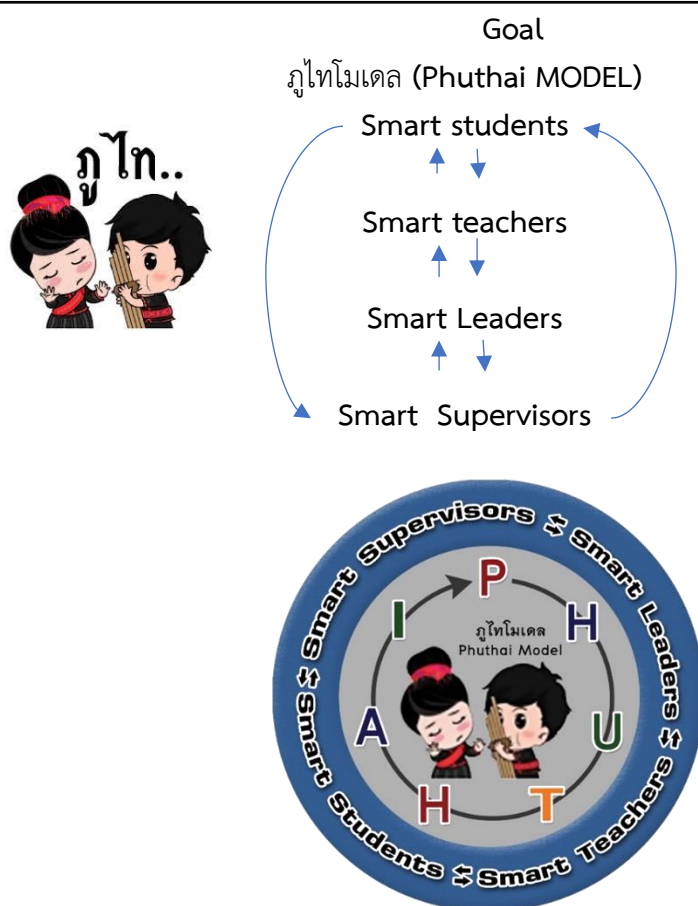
Goal

ภูไทโมเดล (Phuthai MODEL)

Smart students

Smart teachers

Smart Leaders

Smart Supervisors

ภูไท..

Smart Supervisors ⇆ Smart Leaders ⇆ Smart Teachers ⇆ Smart Students ⇆

P H U T H A I

ภูไทโมเดล
Phuthai Model